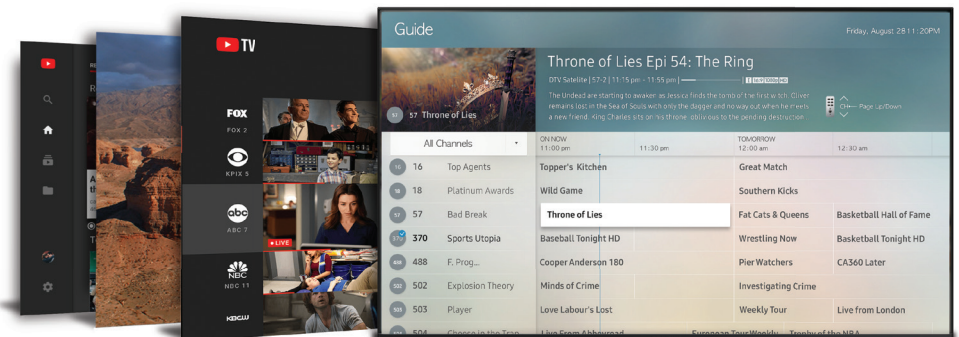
TV

FOX
FOX 2

KPIX 5

abc
ABC 7

LIVE

NBC
NBC 11

KBCW

Guide

Friday, August 28 | 11:20PM

Throne of Lies Epi 54: The Ring

DTV Satellite | 57-2 | 11:15 pm - 11:55 pm |

The Undead are starting to awaken as Jessica finds the tomb of the first witch. Oliver remains lost in the Sea of Souls with only the dagger and no way out when he meets a new friend. King Charles sits on his throne, oblivious to the pending destruction.

CH Page Up/Down

57 Throne of Lies

All Channels

ON NOW
11:00 pm

11:30 pm

TOMORROW
12:00 am

12:30 am

| | | | | |
|---|---|---|---|---|
| 16 | Top Agents | Topper's Kitchen | Great Match | |
| 18 | Platinum Awards | Wild Game | Southern Kicks | |
| 57 | Bad Break | Throne of Lies | Fat Cats & Queens | Basketball Hall of Fame |
| 370 | Sports Utopia | Baseball Tonight HD | Wrestling Now | Basketball Tonight HD |
| 488 | F. Prog... | Cooper Anderson 180 | Pier Watchers | CA360 Later |
| 502 | Explosion Theory | Minds of Crime | Investigating Crime | |
| 503 | Player | Love Labour's Lost | Weekly Tour | Live from London |
| 504 | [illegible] | Live From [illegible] | European Tour Weekly | Trophy of the NBA |